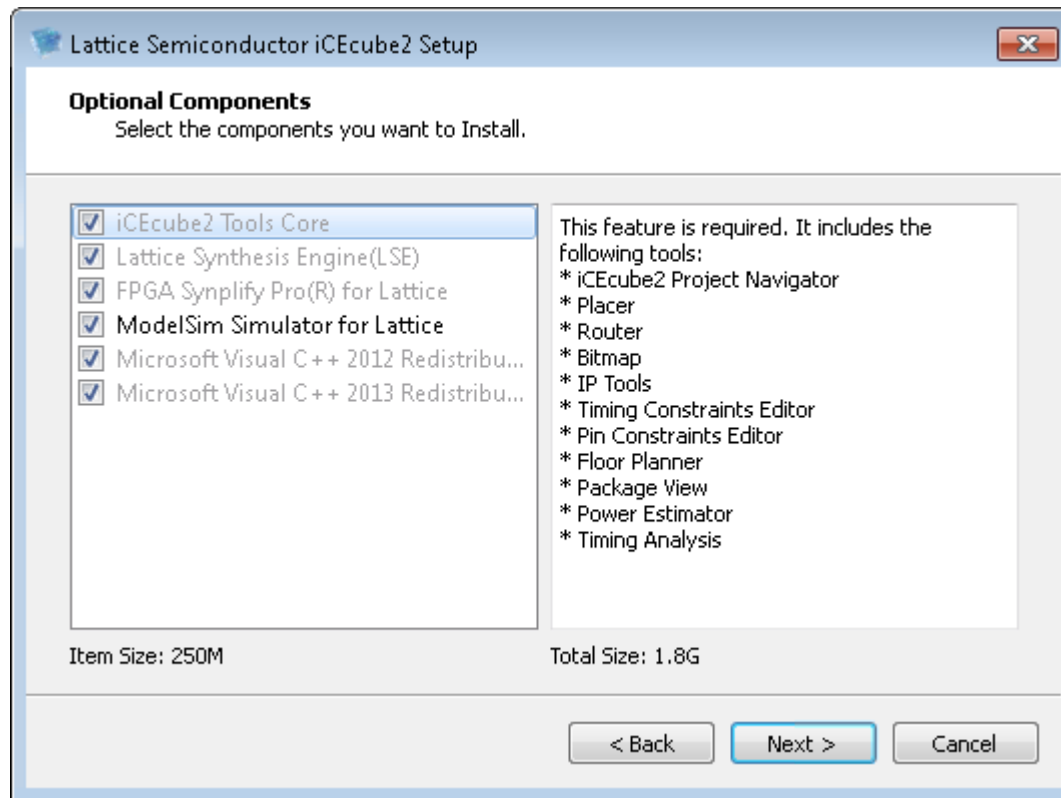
Lattice Semiconductor iCEcube2 Setup

Optional Components
Select the components you want to Install.

iCEcube2 Tools Core
Lattice Synthesis Engine(LSE)
FPGA Synplify Pro(R) for Lattice
ModelSim Simulator for Lattice
Microsoft Visual C++ 2012 Redistribu...
Microsoft Visual C++ 2013 Redistribu...

This feature is required. It includes the following tools:
* iCEcube2 Project Navigator
* Placer
* Router
* Bitmap
* IP Tools
* Timing Constraints Editor
* Pin Constraints Editor
* Floor Planner
* Package View
* Power Estimator
* Timing Analysis

Item Size: 250M

Total Size: 1.8G

< Back
Next >
Cancel